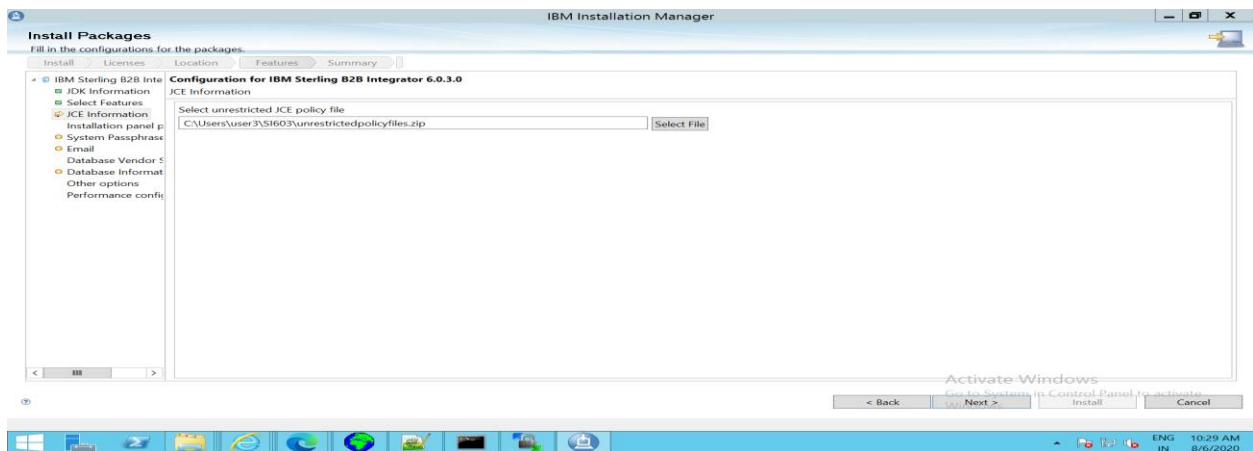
IBM Installation Manager

Install Packages
Fill in the configurations for the packages.

Install Licenses Location Features Summary

IBM Sterling B2B Inte
JDK Information
Select Features
JCE Information
Installation panel p
System Passphrase
Email
Database Vendor S
Database Informat
Other options
Performance confi

Configuration for IBM Sterling B2B Integrator 6.0.3.0
JCE Information

Select unrestricted JCE policy file
C:\Users\user3\SI603\unrestrictedpolicyfiles.zip
Select File

Activate Windows
Go to System in Control Panel to activate Windows.

< Back Next > Install Cancel

ENG IN 10:29 AM 8/6/2020